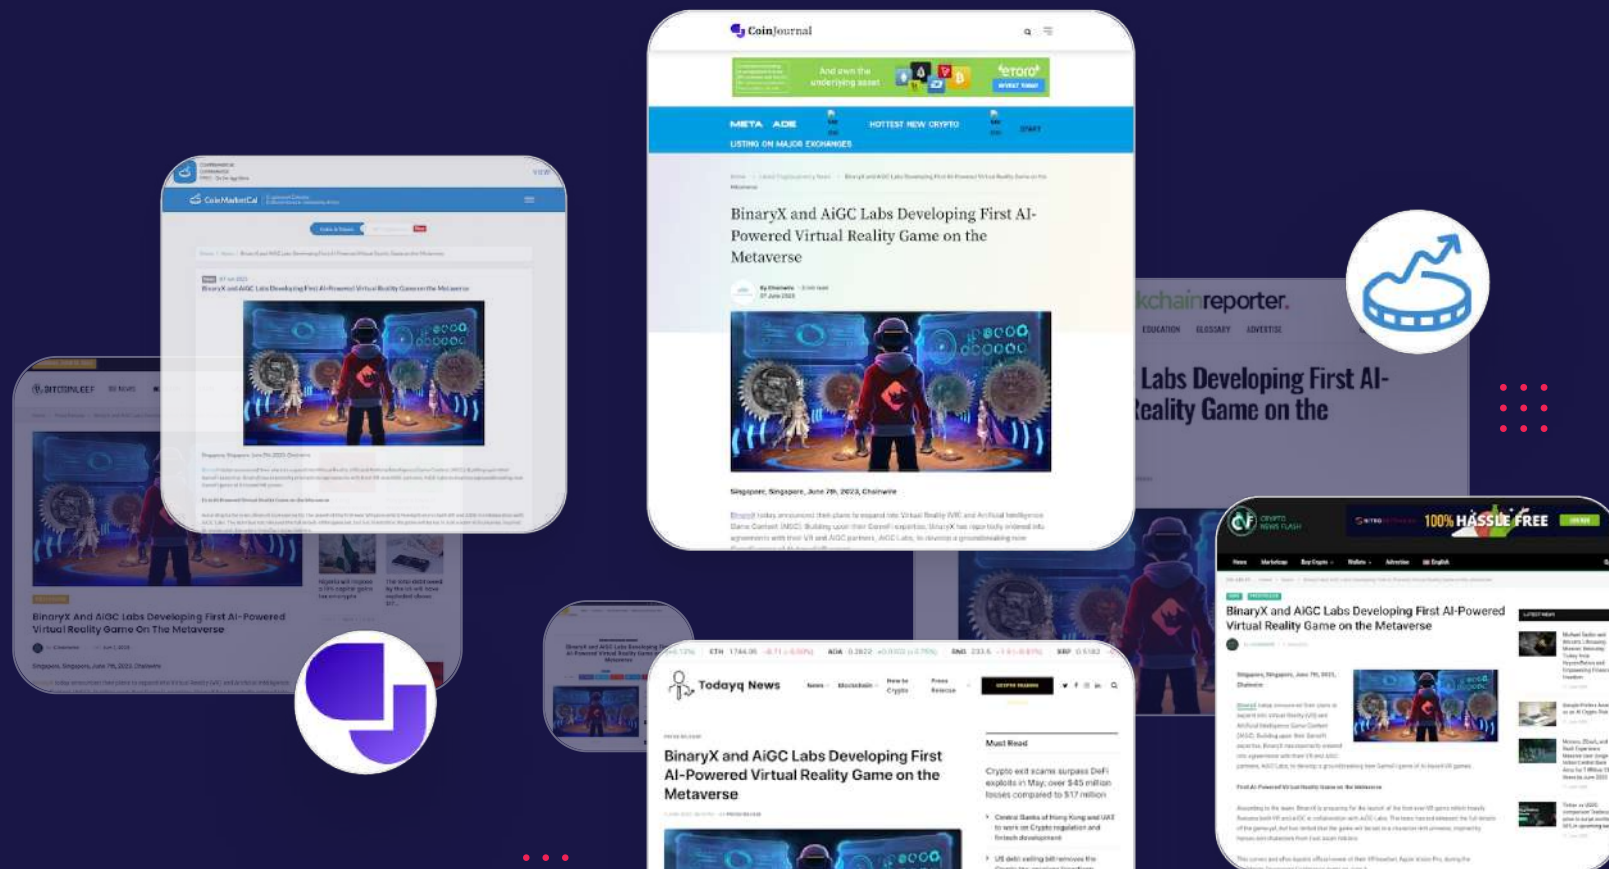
CoinJournal

And own the underlying asset

eToro

META ADE

HOTTEST NEW CRYPTO

LISTING ON MAJOR EXCHANGES

BinaryX and AiGC Labs Developing First AI-Powered Virtual Reality Game on the Metaverse

Singapore, Singapore, June 7th, 2023, Chainwire

CoinMarketCal

BinaryX and AiGC Labs Developing First AI-Powered Virtual Reality Game on the Metaverse

BITCOINLEEF

BinaryX And AiGC Labs Developing First AI-Powered Virtual Reality Game On The Metaverse

Singapore, Singapore, June 7th, 2023, Chainwire

kchainreporter.

EDUCATION GLOSSARY ADVERTISE

Labs Developing First AI-
Reality Game on the

CRYPTO NEWS FLASH

100% HASSLE FREE

BinaryX and AiGC Labs Developing First AI-Powered Virtual Reality Game on the Metaverse

Singapore, Singapore, June 7th, 2023, Chainwire

Todayq News

ETH 1744.05 ADA 0.3622 BNB 233.6 XRP 0.5183

BinaryX and AiGC Labs Developing First AI-Powered Virtual Reality Game on the Metaverse

Must Read

Crypto exit scams surpass DeFi exploits in May; over $45 million losses compared to $17 million

Central Banks of Hong Kong and UAE to work on Crypto regulation and fintech development

US debt ceiling bill removes the